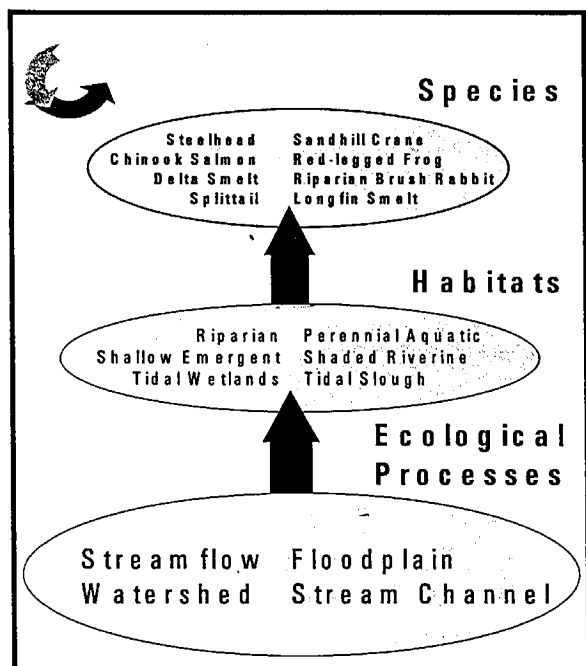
Species

Steelhead
Chinook Salmon
Delta Smelt
Splittail

Sandhill Crane
Red-legged Frog
Riparian Brush Rabbit
Longfin Smelt

Habitats

Riparian
Shallow Emergent
Tidal Wetlands

Perennial Aquatic
Shaded Riverine
Tidal Slough

Ecological Processes

Stream flow
Watershed

Floodplain
Stream Channel